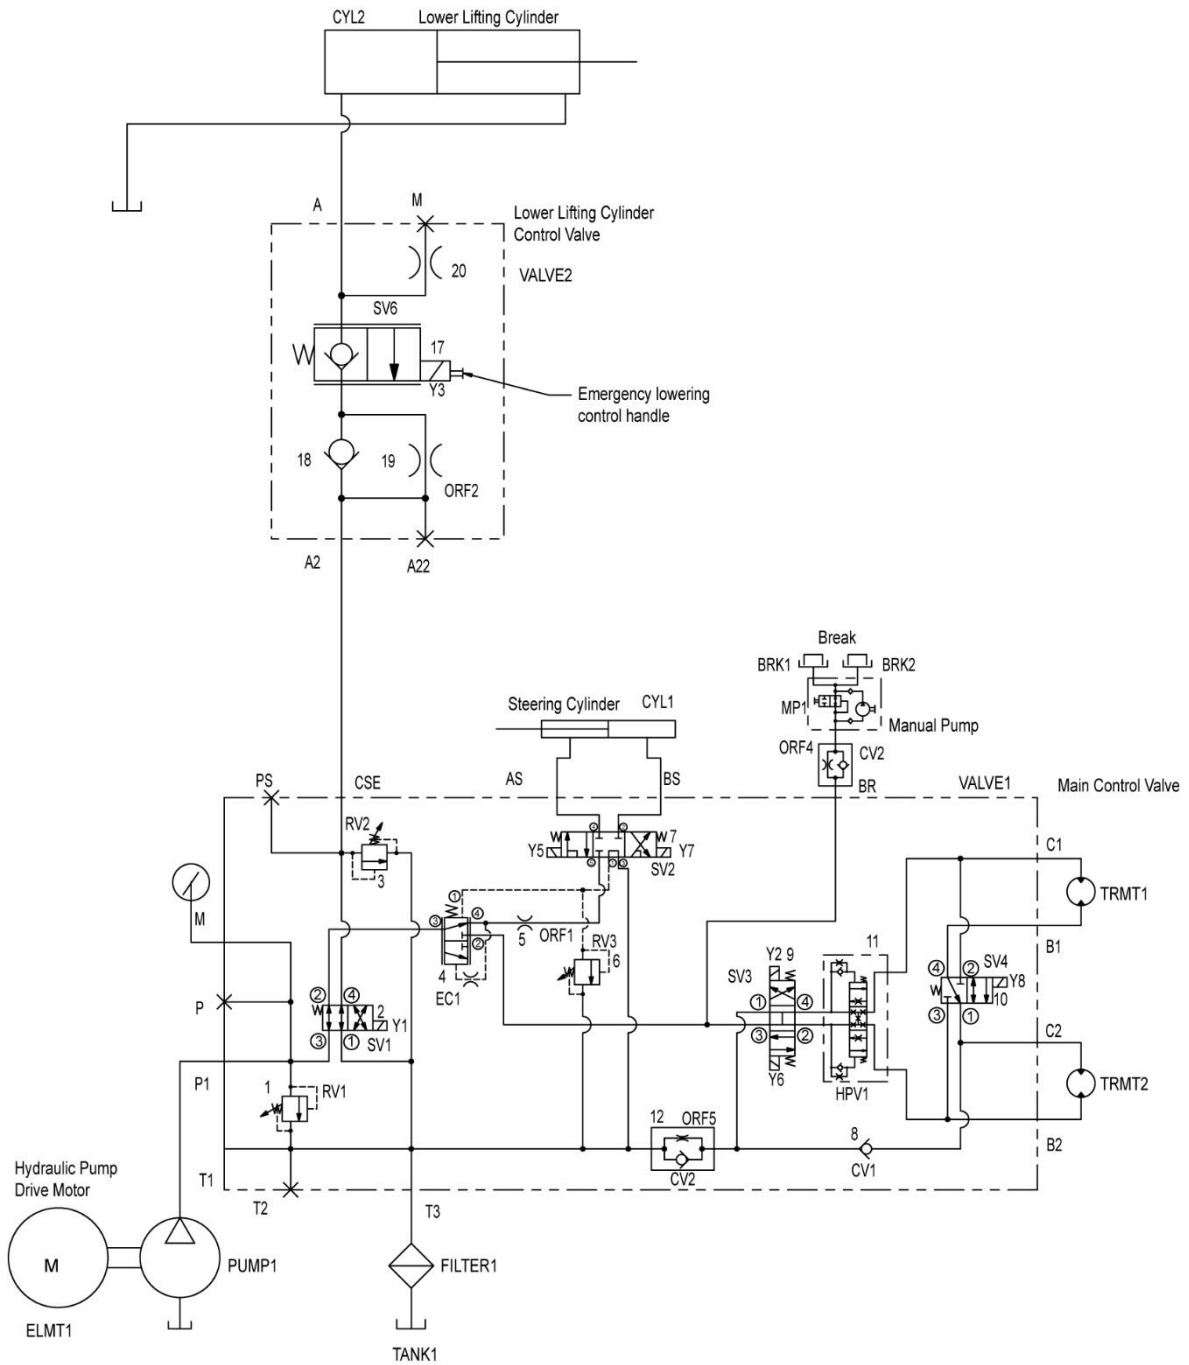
CYL2 Lower Lifting Cylinder

A
M
Lower Lifting Cylinder Control Valve
20
VALVE2
SV6
17
Y3
Emergency lowering control handle
18
19
ORF2
A2
A22

Break
BRK1 BRK2
MP1
Manual Pump
Steering Cylinder CYL1
ORF4 CV2
BR
PS
CSE
AS
BS
VALVE1
Main Control Valve
RV2
3
Y5
7
Y7
SV2
C1
TRMT1
M
①
③
④
②
5
ORF1
RV3
6
4
EC1
Y2 9
11
SV3
②
④
SV4
Y8
10
B1
P
②
④
2
Y1
③
①
SV1
①
④
③
②
Y6
HPV1
④
②
③
①
C2
TRMT2
P1
1
RV1
12 ORF5
CV2
8
CV1
B2
T1
T2
T3
Hydraulic Pump Drive Motor
M
PUMP1
FILTER1
ELMT1
TANK1